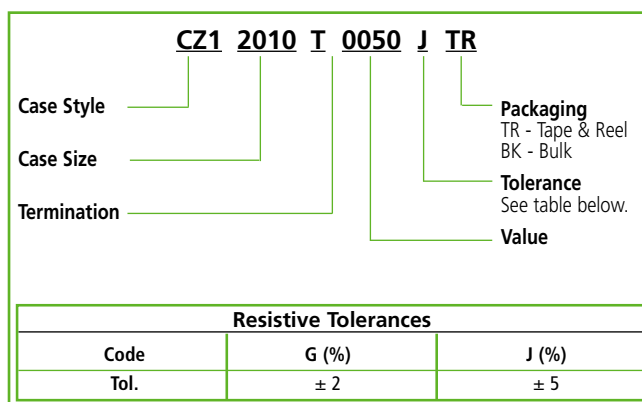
CZ1 2010 T 0050 J TR

Case Style

Case Size

Termination

Packaging
TR - Tape & Reel
BK - Bulk

Tolerance
See table below.

Value

| Resistive Tolerances | | |
|---|---|---|
| Code | G (%) | J (%) |
| Tol. | ± 2 | ± 5 |